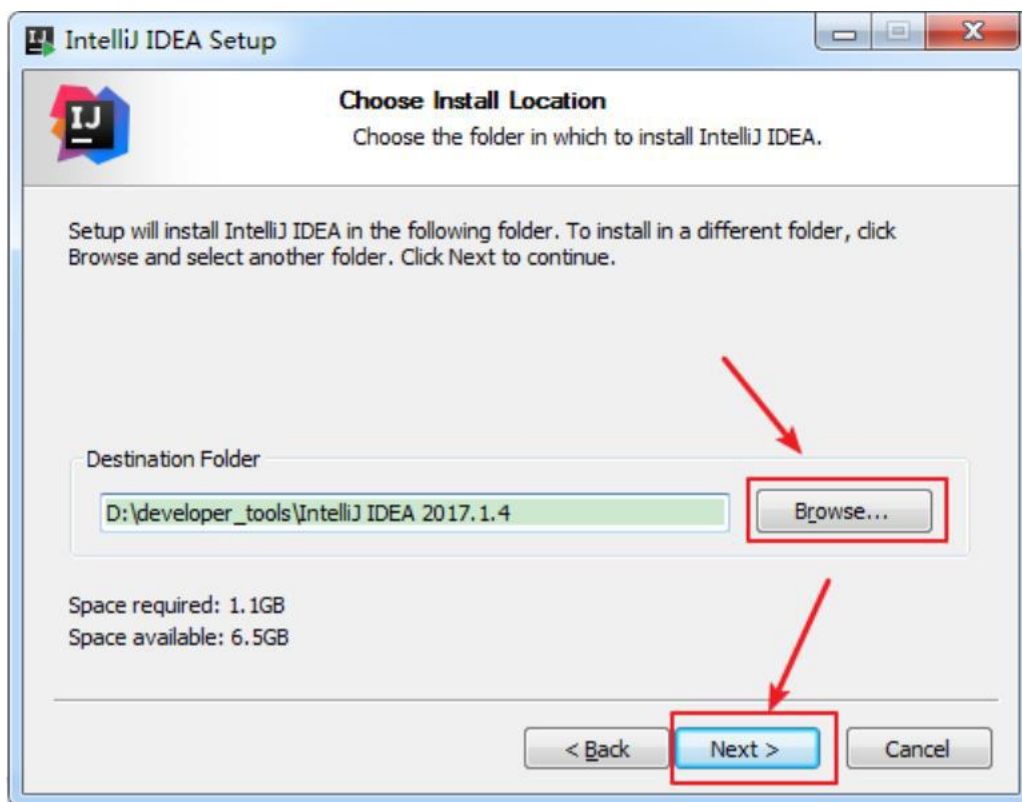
IntelliJ IDEA Setup

IJ

Choose Install Location

Choose the folder in which to install IntelliJ IDEA.

Setup will install IntelliJ IDEA in the following folder. To install in a different folder, click Browse and select another folder. Click Next to continue.

Destination Folder

D:\developer_tools\IntelliJ IDEA 2017.1.4

Browse...

Space required: 1.1GB
Space available: 6.5GB

< Back

Next >

Cancel